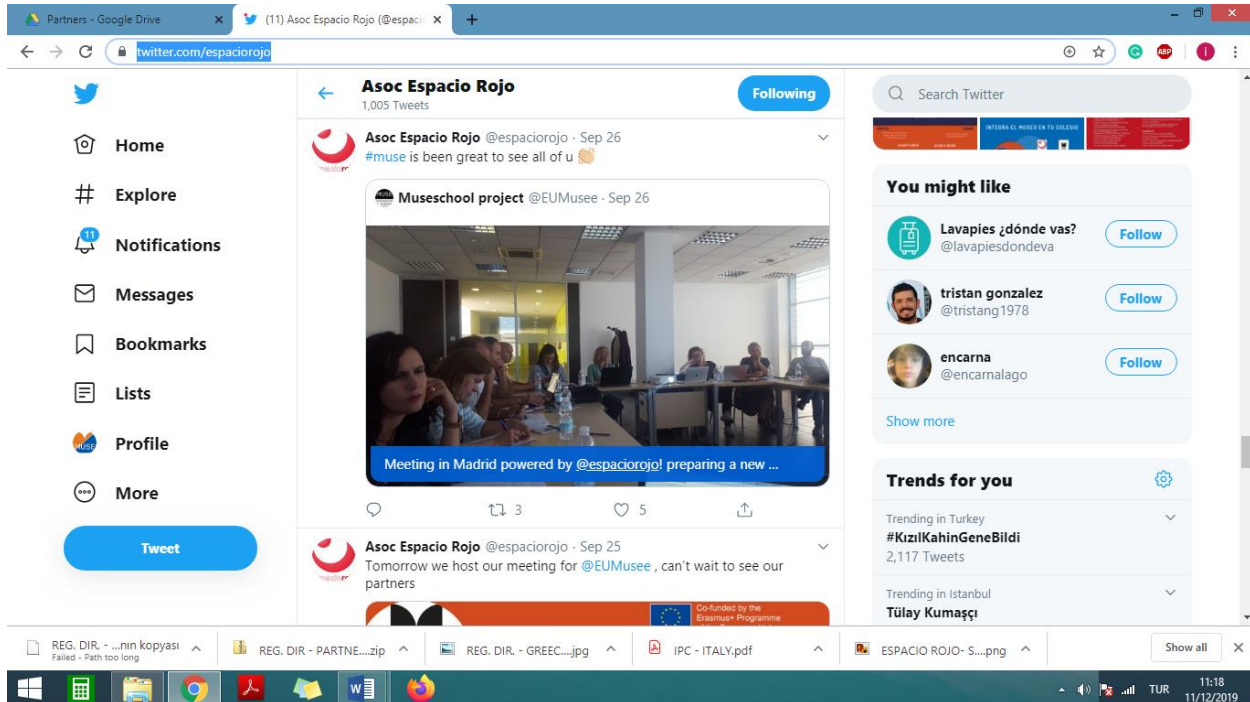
Partners - Google Drive
(11) Asoc Espacio Rojo (@espaci
twitter.com/espaciorojo

Home
Explore
11
Notifications
Messages
Bookmarks
Lists
Profile
More
Tweet

Asoc Espacio Rojo
1,005 Tweets
Following

Asoc Espacio Rojo @espaciorojo · Sep 26
#muse is been great to see all of u

Museschool project @EUMusee · Sep 26
Meeting in Madrid powered by @espaciorojo! preparing a new ...
3 5

Asoc Espacio Rojo @espaciorojo · Sep 25
Tomorrow we host our meeting for @EUMusee , can't wait to see our partners
Co-funded by the Erasmus+ Programme

Search Twitter
INTEGRA EL MUSEO EN TU COLEGIO

You might like
Lavapies ¿dónde vas? @lavapiesdondeva Follow
tristan gonzalez @tristang1978 Follow
encarna @encarnalago Follow
Show more

Trends for you
Trending in Turkey
#KızılKahinGeneBildi
2,117 Tweets
Trending in Istanbul
Tülay Kumaşçı

REG. DIR. - ...nın kopyası Failed - Path too long
REG. DIR - PARTNE....zip
REG. DIR. - GREEC....jpg
IPC - ITALY.pdf
ESPACIO ROJO- S....png
Show all

TUR 11:18 11/12/2019